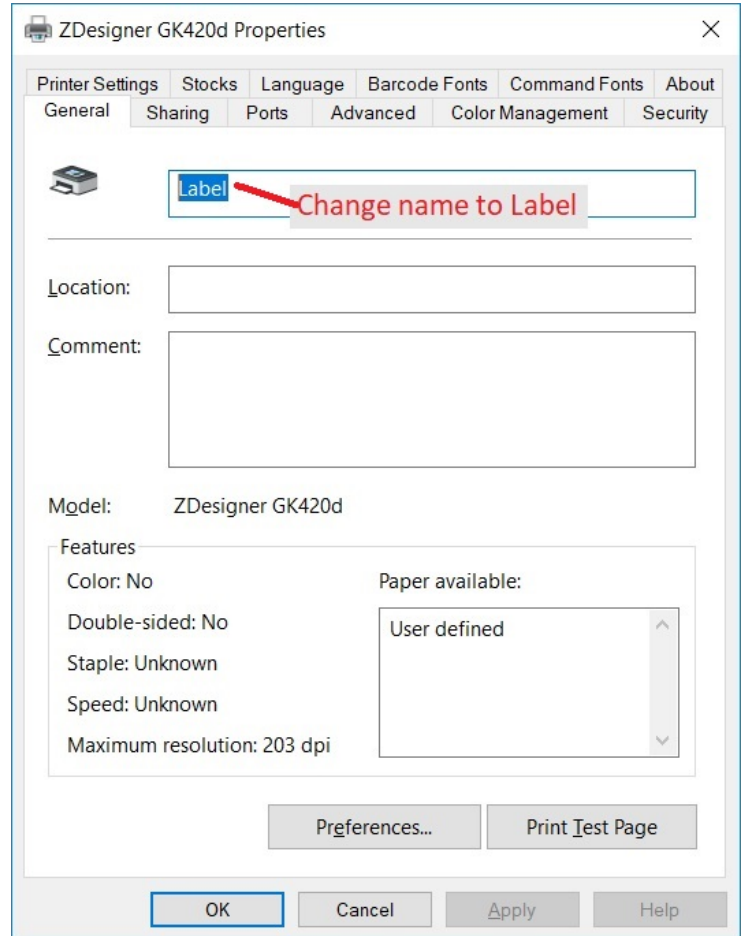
ZDesigner GK420d Properties

Printer Settings | Stocks | Language | Barcode Fonts | Command Fonts | About
General | Sharing | Ports | Advanced | Color Management | Security

Label

Change name to Label

Location:

Comment:

Model: ZDesigner GK420d

Features

Color: No

Double-sided: No

Staple: Unknown

Speed: Unknown

Maximum resolution: 203 dpi

Paper available:

User defined

Preferences...

Print Test Page

OK

Cancel

Apply

Help